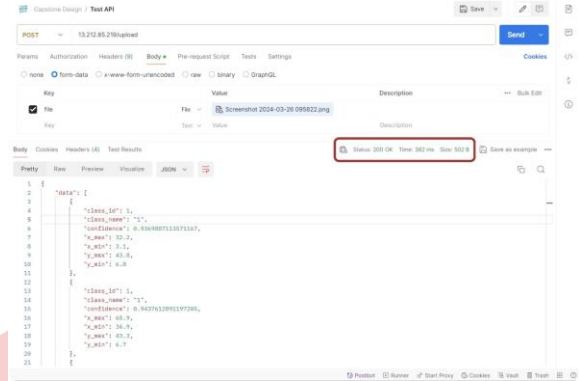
Capstone Design / Test API

Save

POST 13.212.85.219/upload

Send

Params Authorization Headers (9) Body ● Pre-request Script Tests Settings Cookies

none form-data x-www-form-urlencoded raw binary GraphQL

| | Key | | Value | Description | Bulk Edit |
|---|---|---|---|---|---|
| ☑ | file | File | Screenshot 2024-03-26 095822.png | | |
| | Key | Text | Value | Description | |

Body Cookies Headers (4) Test Results

Status: 200 OK Time: 382 ms Size: 502 B Save as example

Pretty Raw Preview Visualize JSON

1 {
2 "data": [
3 {
4 "class_id": 1,
5 "class_name": "1",
6 "confidence": 0.9369887113571167,
7 "x_max": 32.2,
8 "x_min": 3.1,
9 "y_max": 43.8,
10 "y_min": 6.8
11 },
12 {
13 "class_id": 1,
14 "class_name": "1",
15 "confidence": 0.9437612891197205,
16 "x_max": 65.9,
17 "x_min": 36.9,
18 "y_max": 43.3,
19 "y_min": 6.7
20 },
21 {

Postbot Runner Start Proxy Cookies Vault Trash